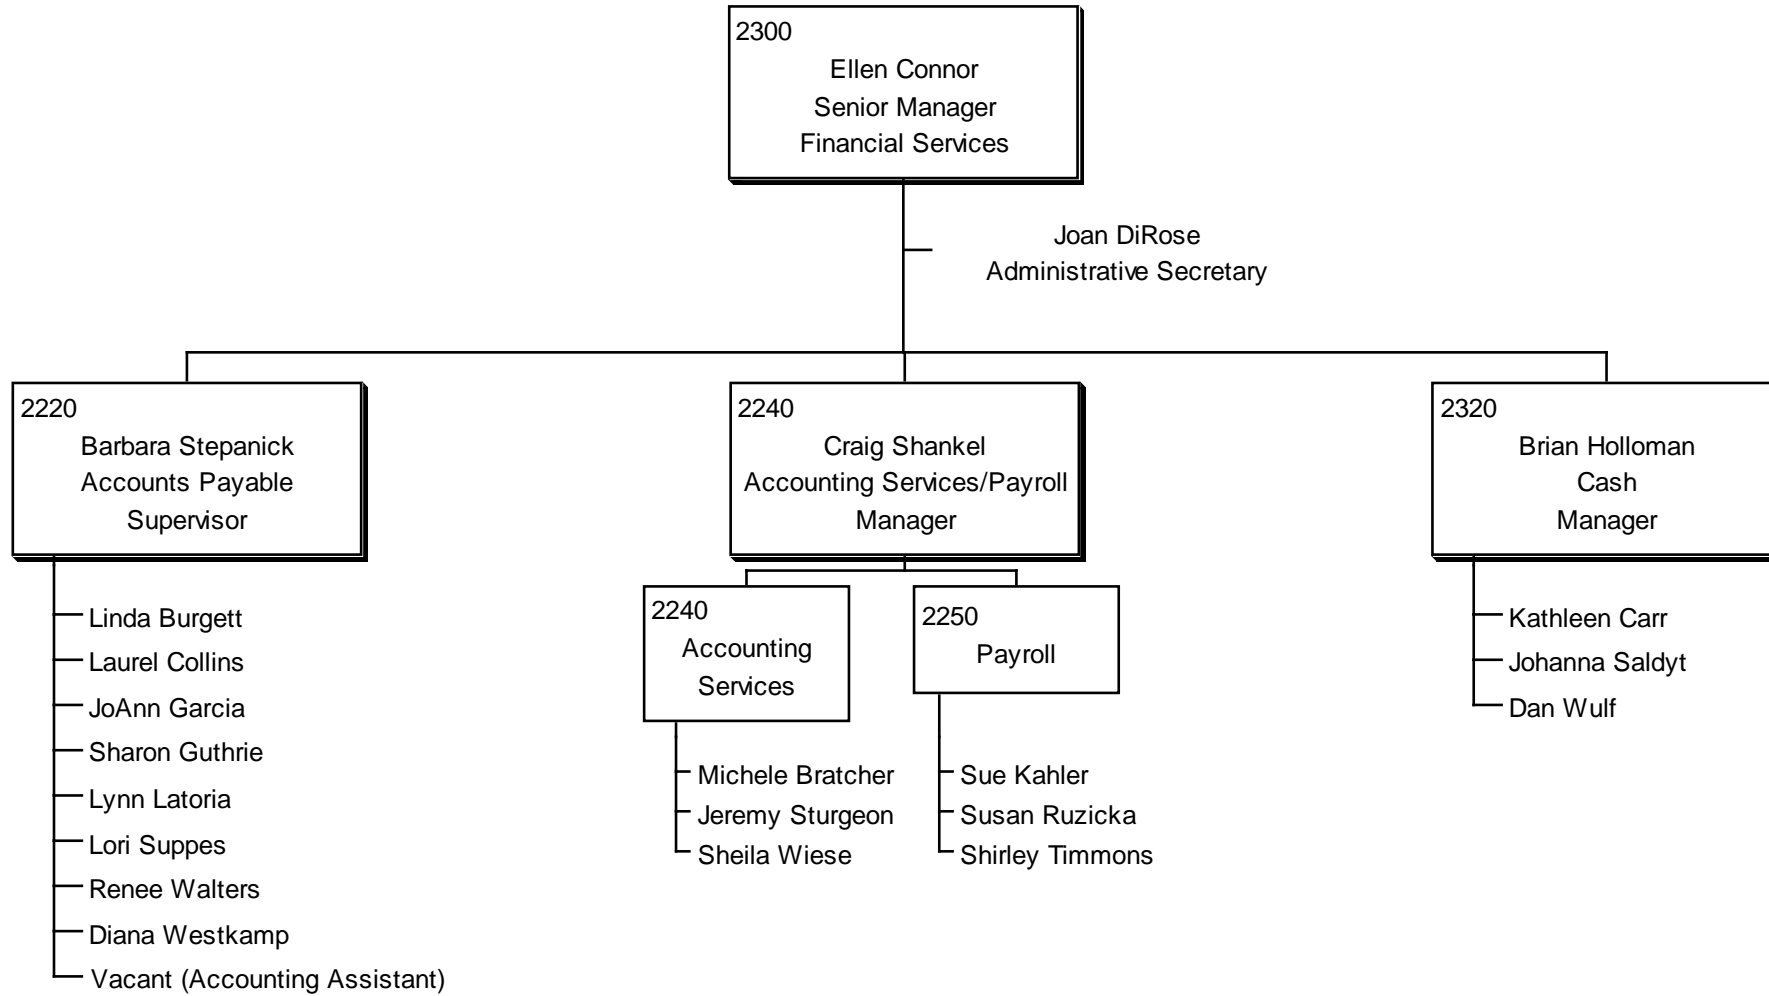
2300
Ellen Connor
Senior Manager
Financial Services

Joan DiRose
Administrative Secretary

2220
Barbara Stepanick
Accounts Payable
Supervisor

Linda Burgett
Laurel Collins
JoAnn Garcia
Sharon Guthrie
Lynn Latoria
Lori Suppes
Renee Walters
Diana Westkamp
Vacant (Accounting Assistant)

2240
Craig Shankel
Accounting Services/Payroll
Manager

2240
Accounting
Services

Michele Bratcher
Jeremy Sturgeon
Sheila Wiese

2250
Payroll

Sue Kahler
Susan Ruzicka
Shirley Timmons

2320
Brian Holloman
Cash
Manager

Kathleen Carr
Johanna Saldyt
Dan Wulf